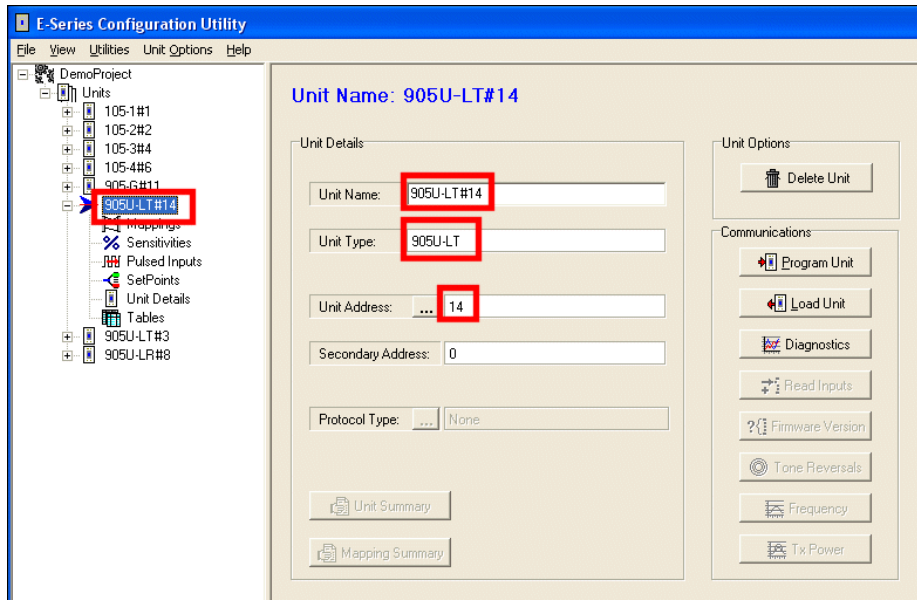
E-Series Configuration Utility

File View Utilities Unit Options Help

DemoProject
Units
105-1#1
105-2#2
105-3#4
105-4#6
905-G#11
905U-LT#14
Mappings
Sensitivities
Pulsed Inputs
SetPoints
Unit Details
Tables
905U-LT#3
905U-LR#8

Unit Name: 905U-LT#14

Unit Details

Unit Name: 905U-LT#14

Unit Type: 905U-LT

Unit Address: ... 14

Secondary Address: 0

Protocol Type: ... None

Unit Summary

Mapping Summary

Unit Options

Delete Unit

Communications

Program Unit

Load Unit

Diagnostics

Read Inputs

Firmware Version

Tone Reversals

Frequency

Tx Power